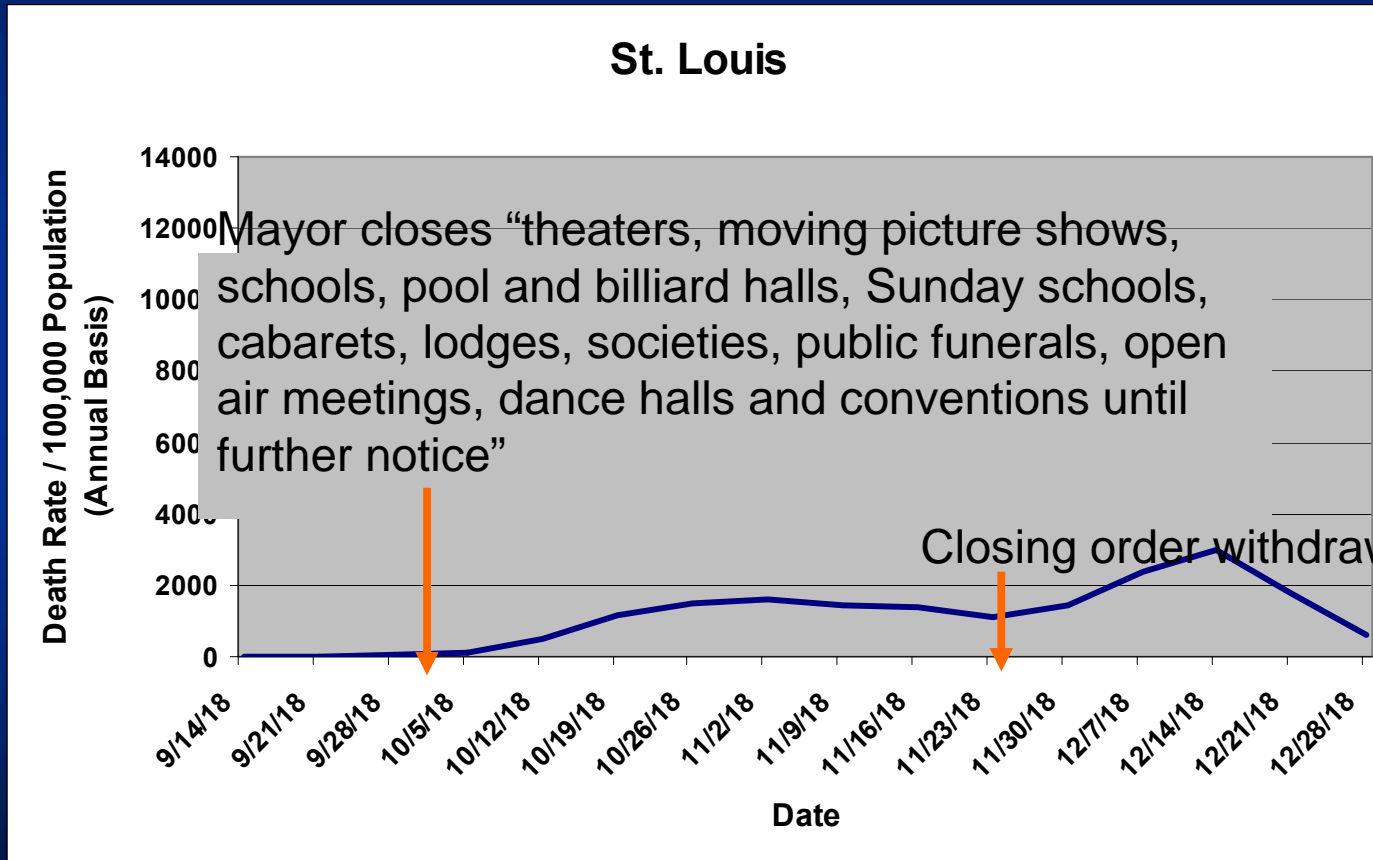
St. Louis

Death Rate / 100,000 Population (Annual Basis)

14000

12000

1000

800

600

4000

2000

0

Mayor closes “theaters, moving picture shows, schools, pool and billiard halls, Sunday schools, cabarets, lodges, societies, public funerals, open air meetings, dance halls and conventions until further notice”

Closing order withdraw

9/14/18 9/21/18 9/28/18 10/5/18 10/12/18 10/19/18 10/26/18 11/2/18 11/9/18 11/16/18 11/23/18 11/30/18 12/7/18 12/14/18 12/21/18 12/28/18

Date